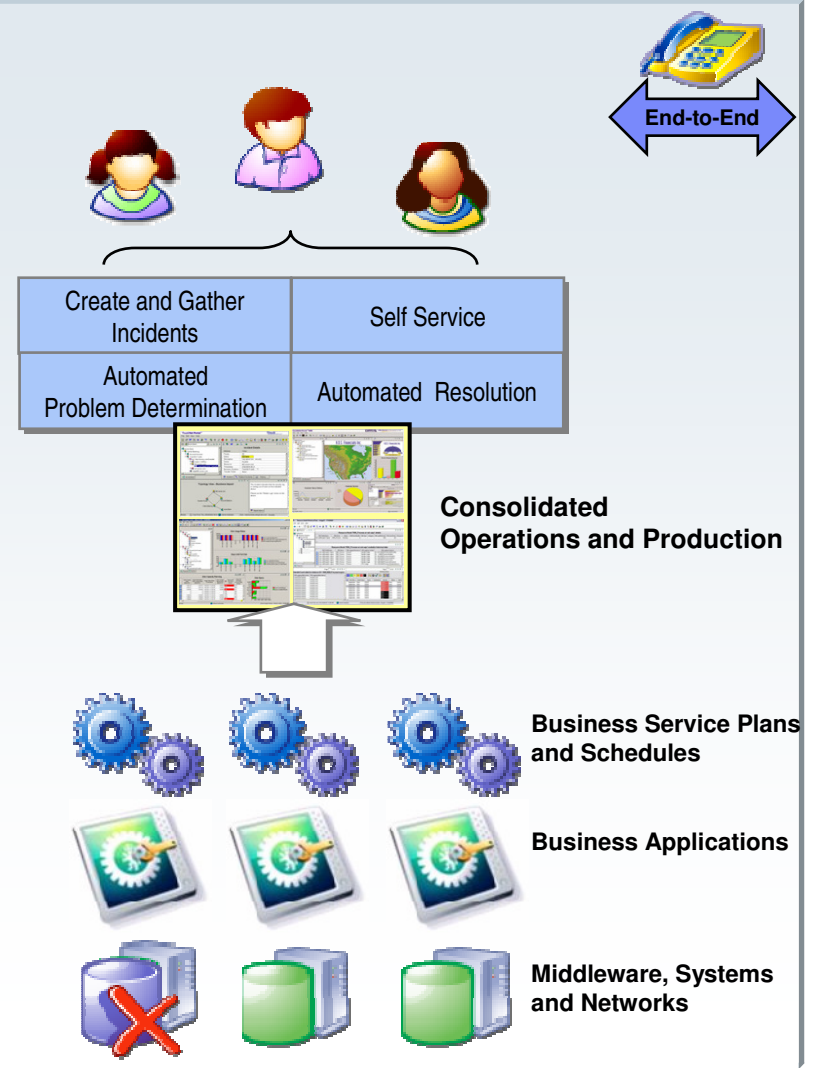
End-to-End

| Create and Gather Incidents | Self Service |
|---|---|
| Automated Problem Determination | Automated Resolution |

Consolidated Operations and Production

Business Service Plans and Schedules

Business Applications

Middleware, Systems and Networks